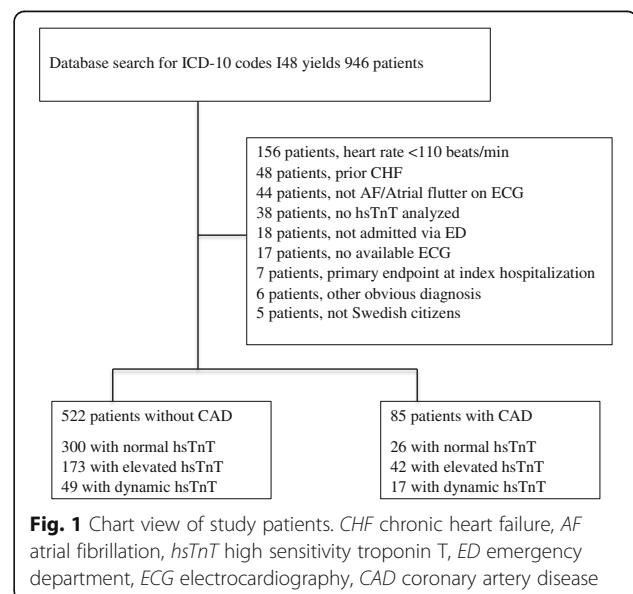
Database search for ICD-10 codes I48 yields 946 patients

156 patients, heart rate <110 beats/min
48 patients, prior CHF
44 patients, not AF/Atrial flutter on ECG
38 patients, no hsTnT analyzed
18 patients, not admitted via ED
17 patients, no available ECG
7 patients, primary endpoint at index hospitalization
6 patients, other obvious diagnosis
5 patients, not Swedish citizens

522 patients without CAD

300 with normal hsTnT
173 with elevated hsTnT
49 with dynamic hsTnT

85 patients with CAD

26 with normal hsTnT
42 with elevated hsTnT
17 with dynamic hsTnT

**Fig. 1** Chart view of study patients. *CHF* chronic heart failure, *AF* atrial fibrillation, *hsTnT* high sensitivity troponin T, *ED* emergency department, *ECG* electrocardiography, *CAD* coronary artery disease